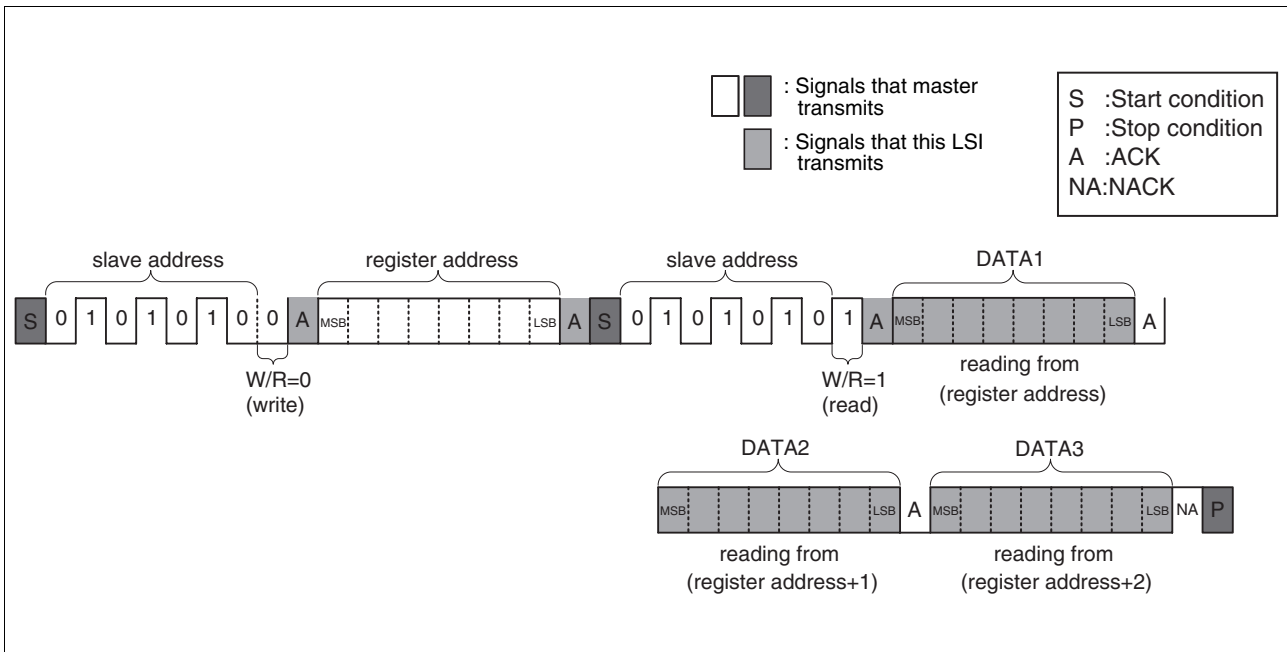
: Signals that master transmits

: Signals that this LSI transmits

S :Start condition
P :Stop condition
A :ACK
NA:NACK

slave address

register address

slave address

DATA1

S 0 1 0 1 0 1 0 0 A MSB LSB A S 0 1 0 1 0 1 0 1 A MSB LSB A

W/R=0
(write)

W/R=1
(read)

reading from
(register address)

DATA2

DATA3

MSB LSB A MSB LSB NA P

reading from
(register address+1)

reading from
(register address+2)